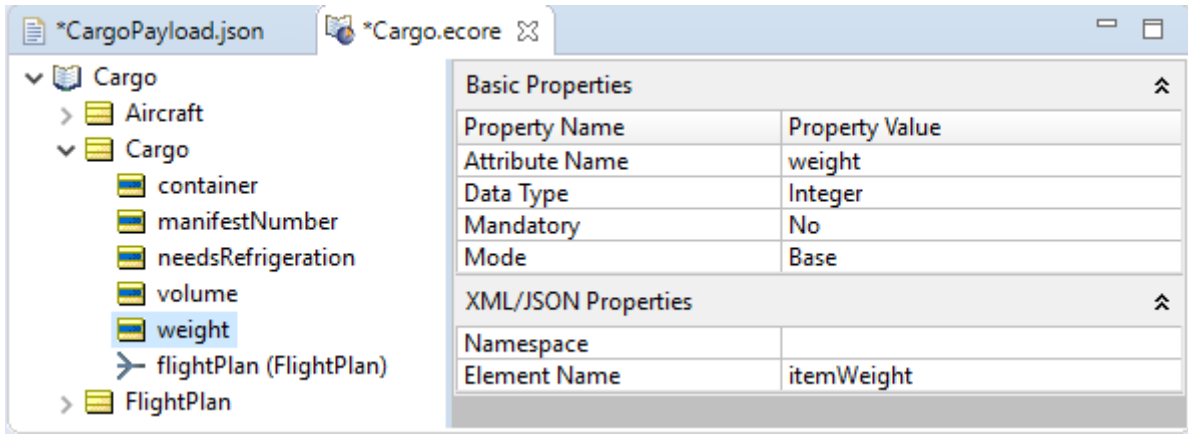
*CargoPayload.json

*Cargo.ecore

Cargo
Aircraft
Cargo
container
manifestNumber
needsRefrigeration
volume
weight
flightPlan (FlightPlan)
FlightPlan

Basic Properties

| Property Name | Property Value |
|---|---|
| Attribute Name | weight |
| Data Type | Integer |
| Mandatory | No |
| Mode | Base |

XML/JSON Properties

| | |
|---|---|
| Namespace | |
| Element Name | itemWeight |